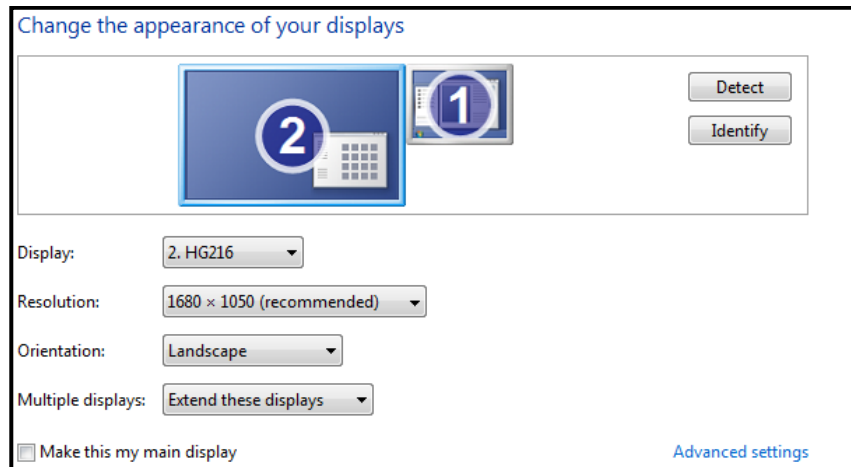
Change the appearance of your displays

2

1

Detect

Identify

Display: 2. HG216

Resolution: 1680 × 1050 (recommended)

Orientation: Landscape

Multiple displays: Extend these displays

Make this my main display

Advanced settings